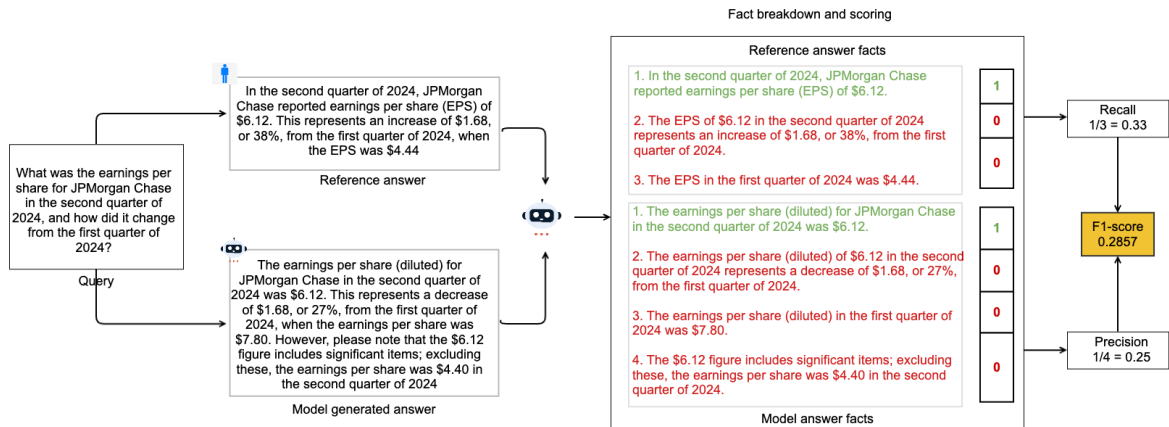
Fact breakdown and scoring

What was the earnings per share for JPMorgan Chase in the second quarter of 2024, and how did it change from the first quarter of 2024?

Query

In the second quarter of 2024, JPMorgan Chase reported earnings per share (EPS) of $6.12. This represents an increase of $1.68, or 38%, from the first quarter of 2024, when the EPS was $4.44

Reference answer

The earnings per share (diluted) for JPMorgan Chase in the second quarter of 2024 was $6.12. This represents a decrease of $1.68, or 27%, from the first quarter of 2024, when the earnings per share was $7.80. However, please note that the $6.12 figure includes significant items; excluding these, the earnings per share was $4.40 in the second quarter of 2024

Model generated answer

Reference answer facts

1. In the second quarter of 2024, JPMorgan Chase reported earnings per share (EPS) of $6.12.

2. The EPS of $6.12 in the second quarter of 2024 represents an increase of $1.68, or 38%, from the first quarter of 2024.

3. The EPS in the first quarter of 2024 was $4.44.

| 1 |
|---|
| 0 |
| 0 |

1. The earnings per share (diluted) for JPMorgan Chase in the second quarter of 2024 was $6.12.

2. The earnings per share (diluted) of $6.12 in the second quarter of 2024 represents a decrease of $1.68, or 27%, from the first quarter of 2024.

3. The earnings per share (diluted) in the first quarter of 2024 was $7.80.

4. The $6.12 figure includes significant items; excluding these, the earnings per share was $4.40 in the second quarter of 2024.

| 1 |
|---|
| 0 |
| 0 |
| 0 |

Model answer facts

Recall
1/3 = 0.33

F1-score
0.2857

Precision
1/4 = 0.25